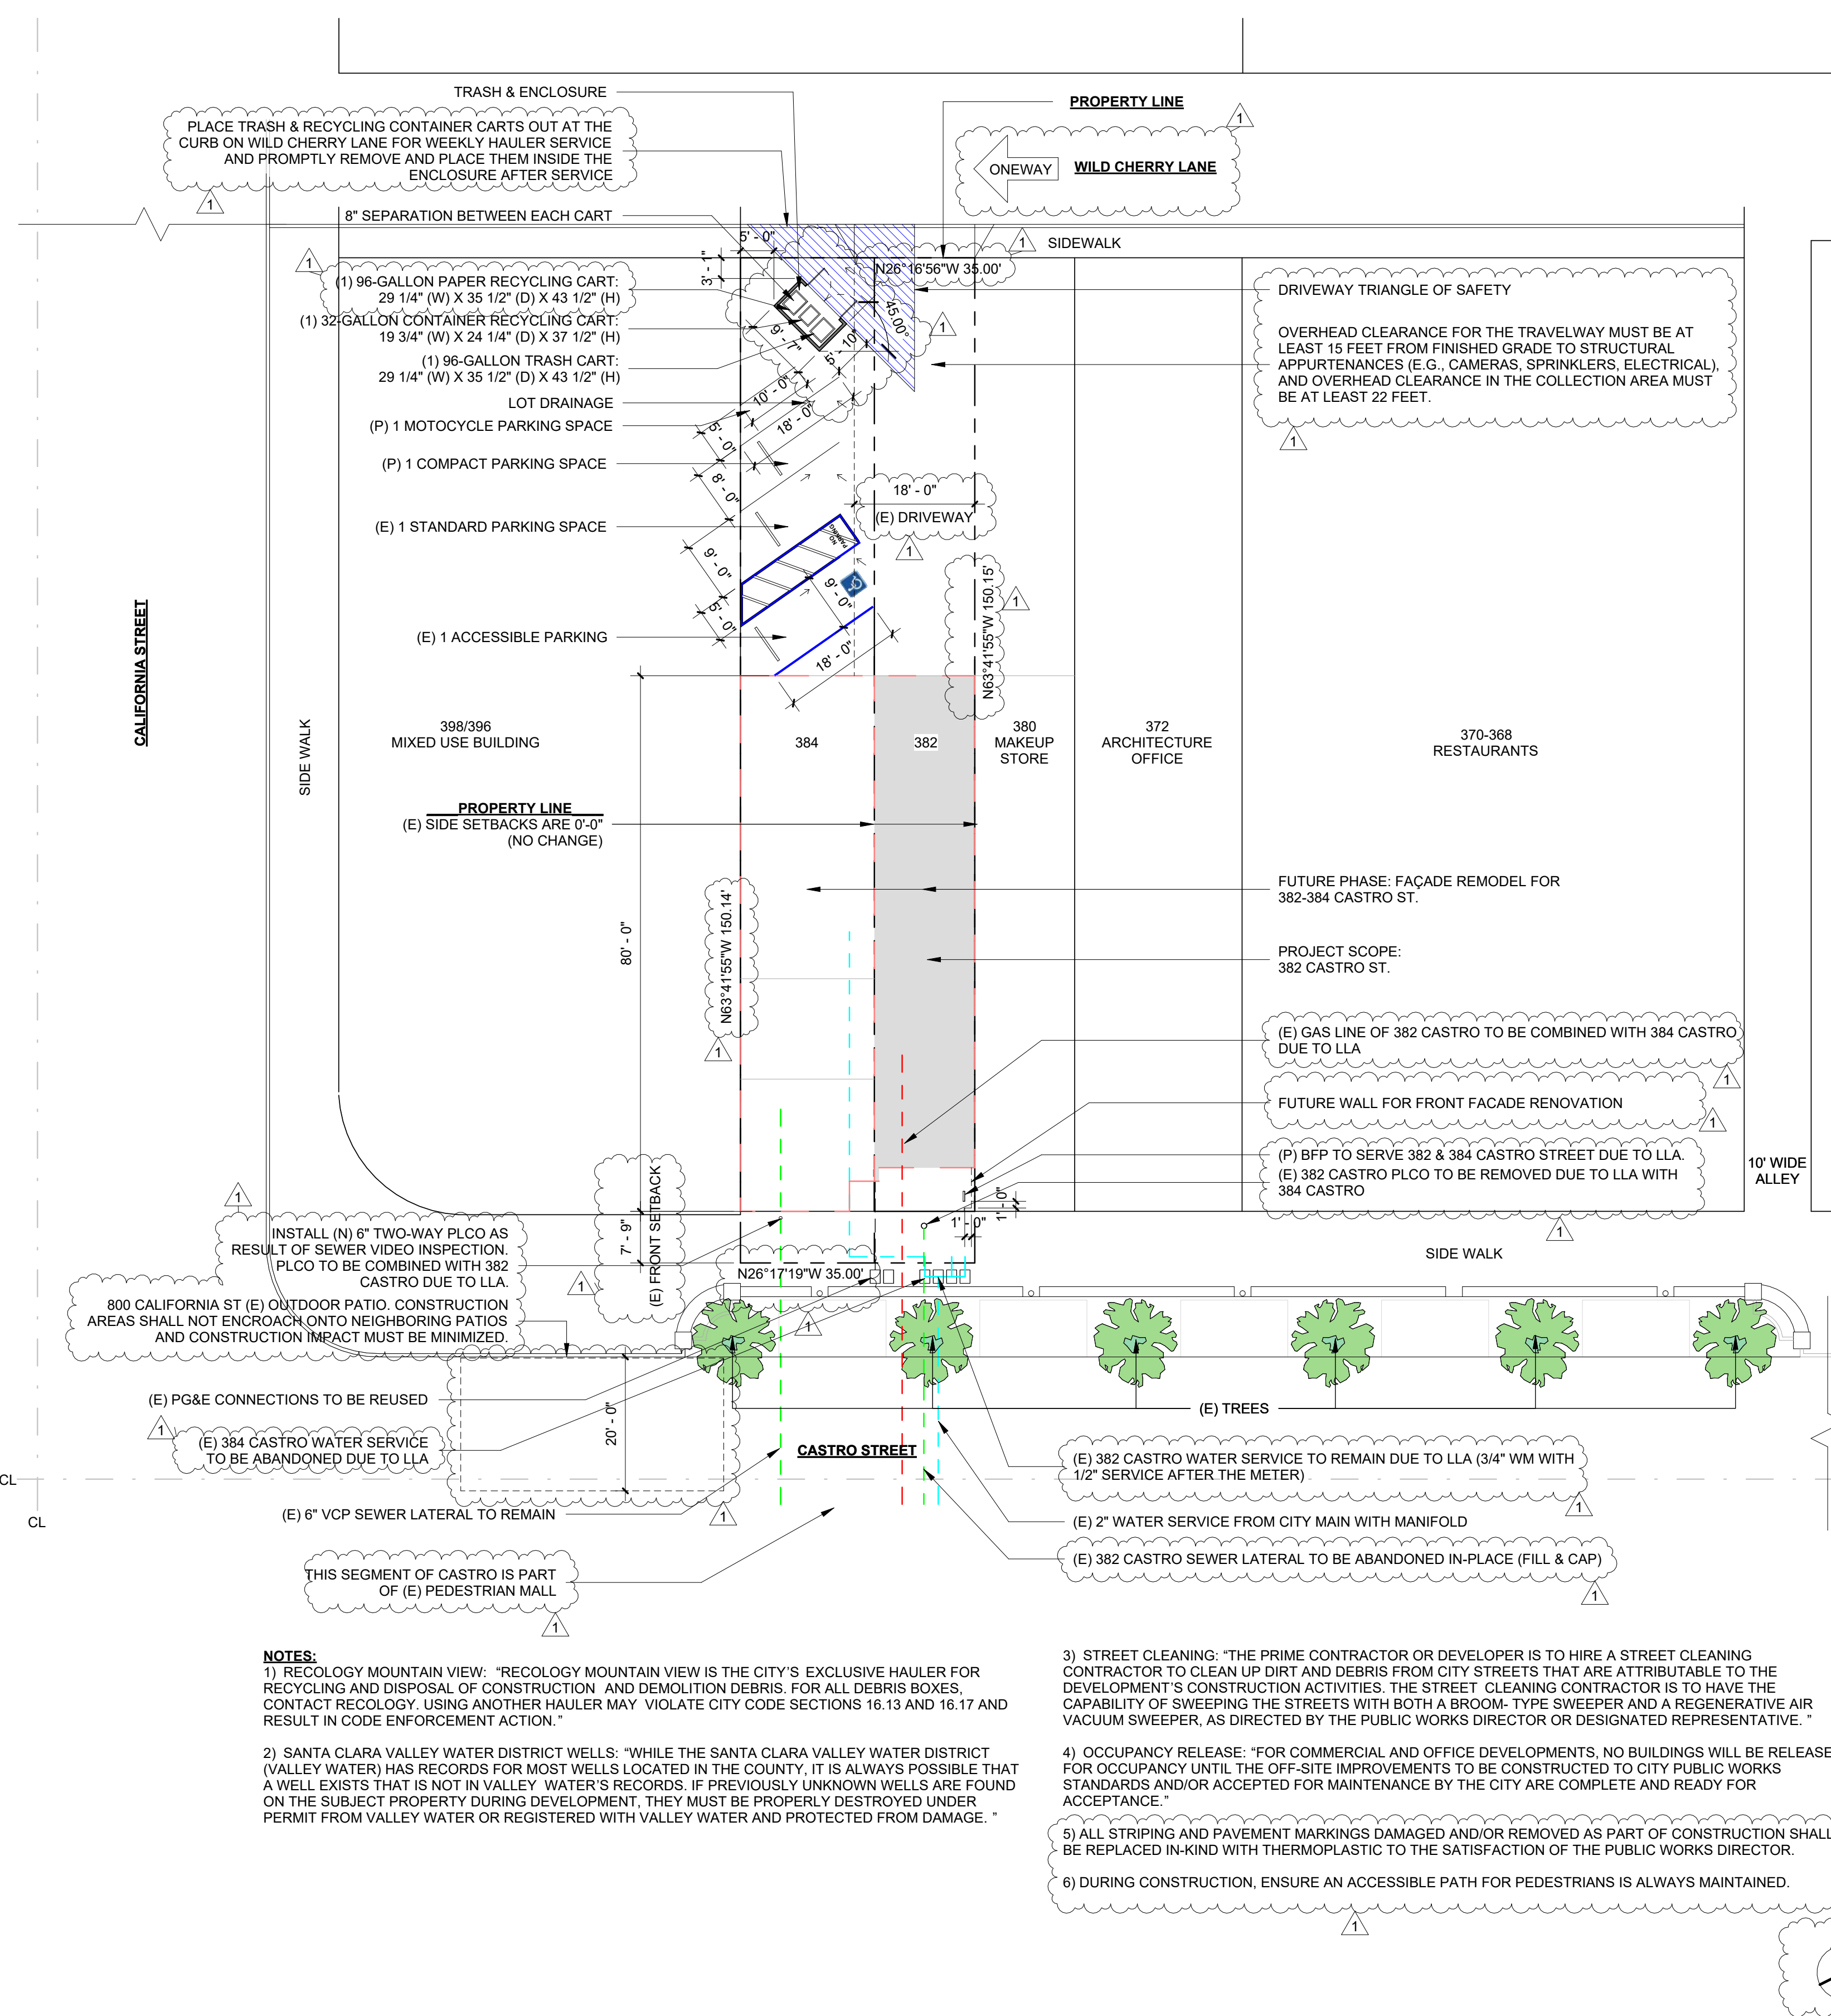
TRASH & ENCLOSURE

PLACE TRASH & RECYCLING CONTAINER CARTS OUT AT THE CURB ON WILD CHERRY LANE FOR WEEKLY HAULER SERVICE AND PROMPTLY REMOVE AND PLACE THEM INSIDE THE ENCLOSURE AFTER SERVICE

1

PROPERTY LINE

1

ONEWAY WILD CHERRY LANE

8" SEPARATION BETWEEN EACH CART

5' - 0"

1 SIDEWALK

3' - 1"

N26°16'56"W 35.00'

1

(1) 96-GALLON PAPER RECYCLING CART: 29 1/4" (W) X 35 1/2" (D) X 43 1/2" (H)

(1) 32-GALLON CONTAINER RECYCLING CART: 19 3/4" (W) X 24 1/4" (D) X 37 1/2" (H)

(1) 96-GALLON TRASH CART: 29 1/4" (W) X 35 1/2" (D) X 43 1/2" (H)

45.00°

1

9' - 7"

5' - 10"

DRIVEWAY TRIANGLE OF SAFETY

OVERHEAD CLEARANCE FOR THE TRAVELWAY MUST BE AT LEAST 15 FEET FROM FINISHED GRADE TO STRUCTURAL APPURTENANCES (E.G., CAMERAS, SPRINKLERS, ELECTRICAL), AND OVERHEAD CLEARANCE IN THE COLLECTION AREA MUST BE AT LEAST 22 FEET.

1

LOT DRAINAGE

10' - 0"

(P) 1 MOTOCYCLE PARKING SPACE

18' - 0"

5' - 0"

(P) 1 COMPACT PARKING SPACE

8' - 0"

18' - 0"

(E) DRIVEWAY

1

(E) 1 STANDARD PARKING SPACE

9' - 0"

9' - 0"

5' - 0"

N63°41'55"W 150.15'

1

(E) 1 ACCESSIBLE PARKING

18' - 0"

CALIFORNIA STREET

SIDE WALK

398/396 MIXED USE BUILDING

384

382

380 MAKEUP STORE

372 ARCHITECTURE OFFICE

370-368 RESTAURANTS

PROPERTY LINE
(E) SIDE SETBACKS ARE 0'-0" (NO CHANGE)

80' - 0"

N63°41'55"W 150.14'

1

FUTURE PHASE: FAÇADE REMODEL FOR 382-384 CASTRO ST.

PROJECT SCOPE: 382 CASTRO ST.

(E) GAS LINE OF 382 CASTRO TO BE COMBINED WITH 384 CASTRO DUE TO LLA

1

FUTURE WALL FOR FRONT FACADE RENOVATION

1

(P) BFP TO SERVE 382 & 384 CASTRO STREET DUE TO LLA.
(E) 382 CASTRO PLCO TO BE REMOVED DUE TO LLA WITH 384 CASTRO

10' WIDE ALLEY

1' - 0"

1' - 0"

1

1

INSTALL (N) 6" TWO-WAY PLCO AS RESULT OF SEWER VIDEO INSPECTION. PLCO TO BE COMBINED WITH 382 CASTRO DUE TO LLA.

7' - 9"

(E) FRONT SETBACK

1

N26°17'19"W 35.00'

SIDE WALK

800 CALIFORNIA ST (E) OUTDOOR PATIO. CONSTRUCTION AREAS SHALL NOT ENCROACH ONTO NEIGHBORING PATIOS AND CONSTRUCTION IMPACT MUST BE MINIMIZED.

1

(E) PG&E CONNECTIONS TO BE REUSED

(E) TREES

1

(E) 384 CASTRO WATER SERVICE TO BE ABANDONED DUE TO LLA

20' - 0"

CASTRO STREET

(E) 382 CASTRO WATER SERVICE TO REMAIN DUE TO LLA (3/4" WM WITH 1/2" SERVICE AFTER THE METER)

CL

1

CL

(E) 6" VCP SEWER LATERAL TO REMAIN

1

(E) 2" WATER SERVICE FROM CITY MAIN WITH MANIFOLD

(E) 382 CASTRO SEWER LATERAL TO BE ABANDONED IN-PLACE (FILL & CAP)

1

THIS SEGMENT OF CASTRO IS PART OF (E) PEDESTRIAN MALL

1

NOTES:
1) RECOLOGY MOUNTAIN VIEW: "RECOLOGY MOUNTAIN VIEW IS THE CITY'S EXCLUSIVE HAULER FOR RECYCLING AND DISPOSAL OF CONSTRUCTION AND DEMOLITION DEBRIS. FOR ALL DEBRIS BOXES, CONTACT RECOLOGY. USING ANOTHER HAULER MAY VIOLATE CITY CODE SECTIONS 16.13 AND 16.17 AND RESULT IN CODE ENFORCEMENT ACTION."

2) SANTA CLARA VALLEY WATER DISTRICT WELLS: "WHILE THE SANTA CLARA VALLEY WATER DISTRICT (VALLEY WATER) HAS RECORDS FOR MOST WELLS LOCATED IN THE COUNTY, IT IS ALWAYS POSSIBLE THAT A WELL EXISTS THAT IS NOT IN VALLEY WATER'S RECORDS. IF PREVIOUSLY UNKNOWN WELLS ARE FOUND ON THE SUBJECT PROPERTY DURING DEVELOPMENT, THEY MUST BE PROPERLY DESTROYED UNDER PERMIT FROM VALLEY WATER OR REGISTERED WITH VALLEY WATER AND PROTECTED FROM DAMAGE. "

3) STREET CLEANING: "THE PRIME CONTRACTOR OR DEVELOPER IS TO HIRE A STREET CLEANING CONTRACTOR TO CLEAN UP DIRT AND DEBRIS FROM CITY STREETS THAT ARE ATTRIBUTABLE TO THE DEVELOPMENT'S CONSTRUCTION ACTIVITIES. THE STREET CLEANING CONTRACTOR IS TO HAVE THE CAPABILITY OF SWEEPING THE STREETS WITH BOTH A BROOM- TYPE SWEEPER AND A REGENERATIVE AIR VACUUM SWEEPER, AS DIRECTED BY THE PUBLIC WORKS DIRECTOR OR DESIGNATED REPRESENTATIVE. "

4) OCCUPANCY RELEASE: "FOR COMMERCIAL AND OFFICE DEVELOPMENTS, NO BUILDINGS WILL BE RELEASE FOR OCCUPANCY UNTIL THE OFF-SITE IMPROVEMENTS TO BE CONSTRUCTED TO CITY PUBLIC WORKS STANDARDS AND/OR ACCEPTED FOR MAINTENANCE BY THE CITY ARE COMPLETE AND READY FOR ACCEPTANCE."

5) ALL STRIPING AND PAVEMENT MARKINGS DAMAGED AND/OR REMOVED AS PART OF CONSTRUCTION SHALL BE REPLACED IN-KIND WITH THERMOPLASTIC TO THE SATISFACTION OF THE PUBLIC WORKS DIRECTOR.

6) DURING CONSTRUCTION, ENSURE AN ACCESSIBLE PATH FOR PEDESTRIANS IS ALWAYS MAINTAINED.

1